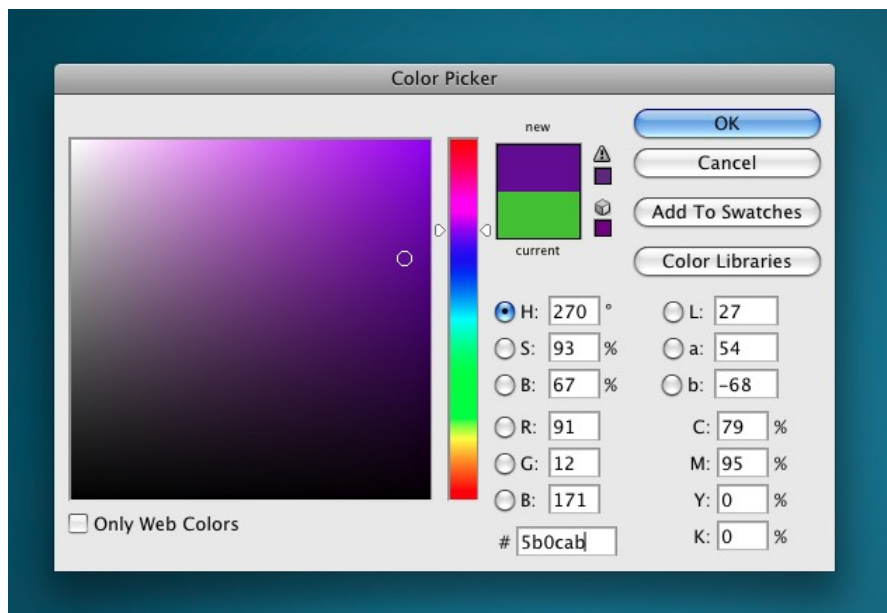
Color Picker

new

current

OK

Cancel

Add To Swatches

Color Libraries

H: 270 °

S: 93 %

B: 67 %

R: 91

G: 12

B: 171

# 5b0cab

L: 27

a: 54

b: -68

C: 79 %

M: 95 %

Y: 0 %

K: 0 %

Only Web Colors